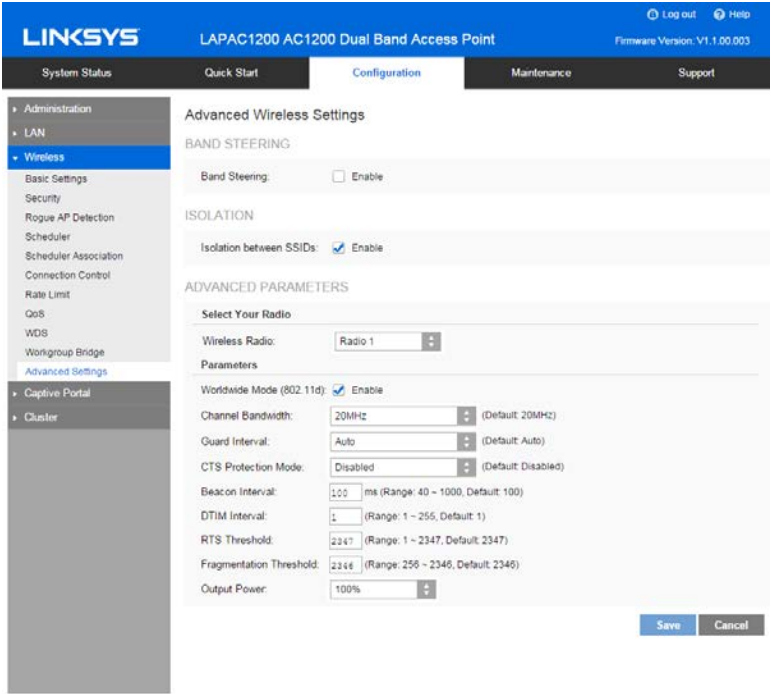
LINKSYS

LAPAC1200 AC1200 Dual Band Access Point

Log out Help

Firmware Version: V1.1.00.003

System Status | Quick Start | Configuration | Maintenance | Support

Administration
LAN
Wireless
Basic Settings
Security
Rogue AP Detection
Scheduler
Scheduler Association
Connection Control
Rate Limit
QoS
WDS
Workgroup Bridge
Advanced Settings
Captive Portal
Cluster

Advanced Wireless Settings

BAND STEERING

Band Steering: Enable

ISOLATION

Isolation between SSIDs: Enable

ADVANCED PARAMETERS

Select Your Radio

Wireless Radio: Radio 1

Parameters

Worldwide Mode (802.11d): Enable

Channel Bandwidth: 20MHz (Default: 20MHz)

Guard Interval: Auto (Default: Auto)

CTS Protection Mode: Disabled (Default: Disabled)

Beacon Interval: 100 ms (Range: 40 ~ 1000, Default: 100)

DTIM Interval: 1 (Range: 1 ~ 255, Default: 1)

RTS Threshold: 2347 (Range: 1 ~ 2347, Default: 2347)

Fragmentation Threshold: 2346 (Range: 256 ~ 2346, Default: 2346)

Output Power: 100%

Save Cancel